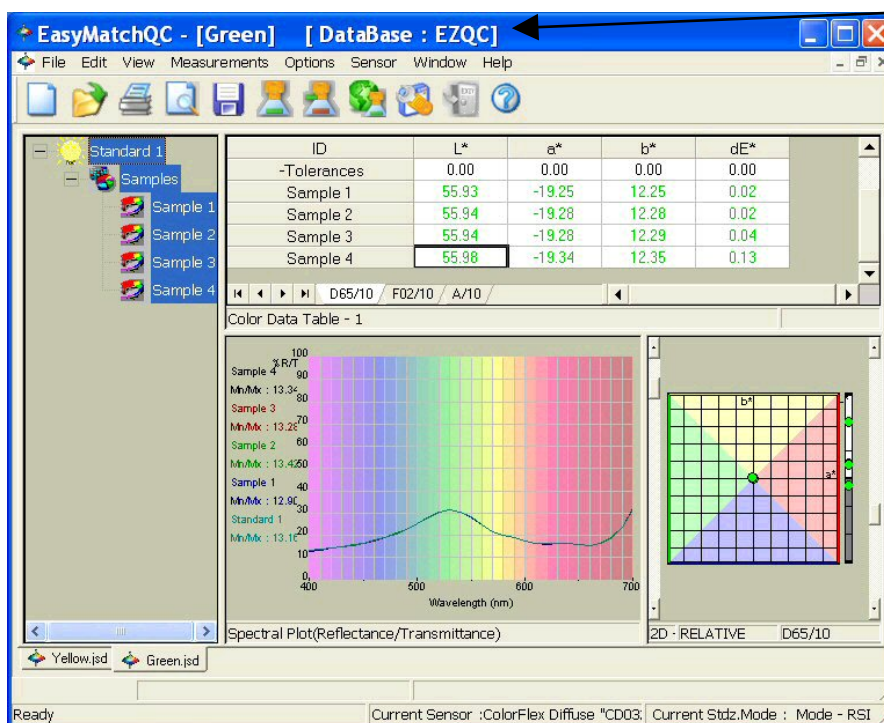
EasyMatchQC - [Green] [ DataBase : EZQC]

File Edit View Measurements Options Sensor Window Help

Standard 1
Samples
Sample 1
Sample 2
Sample 3
Sample 4

| ID | L* | a* | b* | dE* |
|---|---|---|---|---|
| -Tolerances | 0.00 | 0.00 | 0.00 | 0.00 |
| Sample 1 | 55.93 | -19.25 | 12.25 | 0.02 |
| Sample 2 | 55.94 | -19.28 | 12.28 | 0.02 |
| Sample 3 | 55.94 | -19.28 | 12.29 | 0.04 |
| Sample 4 | 55.98 | -19.34 | 12.35 | 0.13 |

D65/10 F02/10 A/10

Color Data Table - 1

Sample 4
Mn/Mx : 13.34
Sample 3
Mn/Mx : 13.29
Sample 2
Mn/Mx : 13.42
Sample 1
Mn/Mx : 12.90
Standard 1
Mn/Mx : 13.16

%R/T
100 90 80 70 60 50 40 30 20 10 0
400 500 600 700
Wavelength (nm)

b*
a*

Spectral Plot(Reflectance/Transmittance)
2D - RELATIVE D65/10

Yellow.jsd Green.jsd

Ready
Current Sensor :ColorFlex Diffuse "CD03: Current Stdz.Mode : Mode - RSI